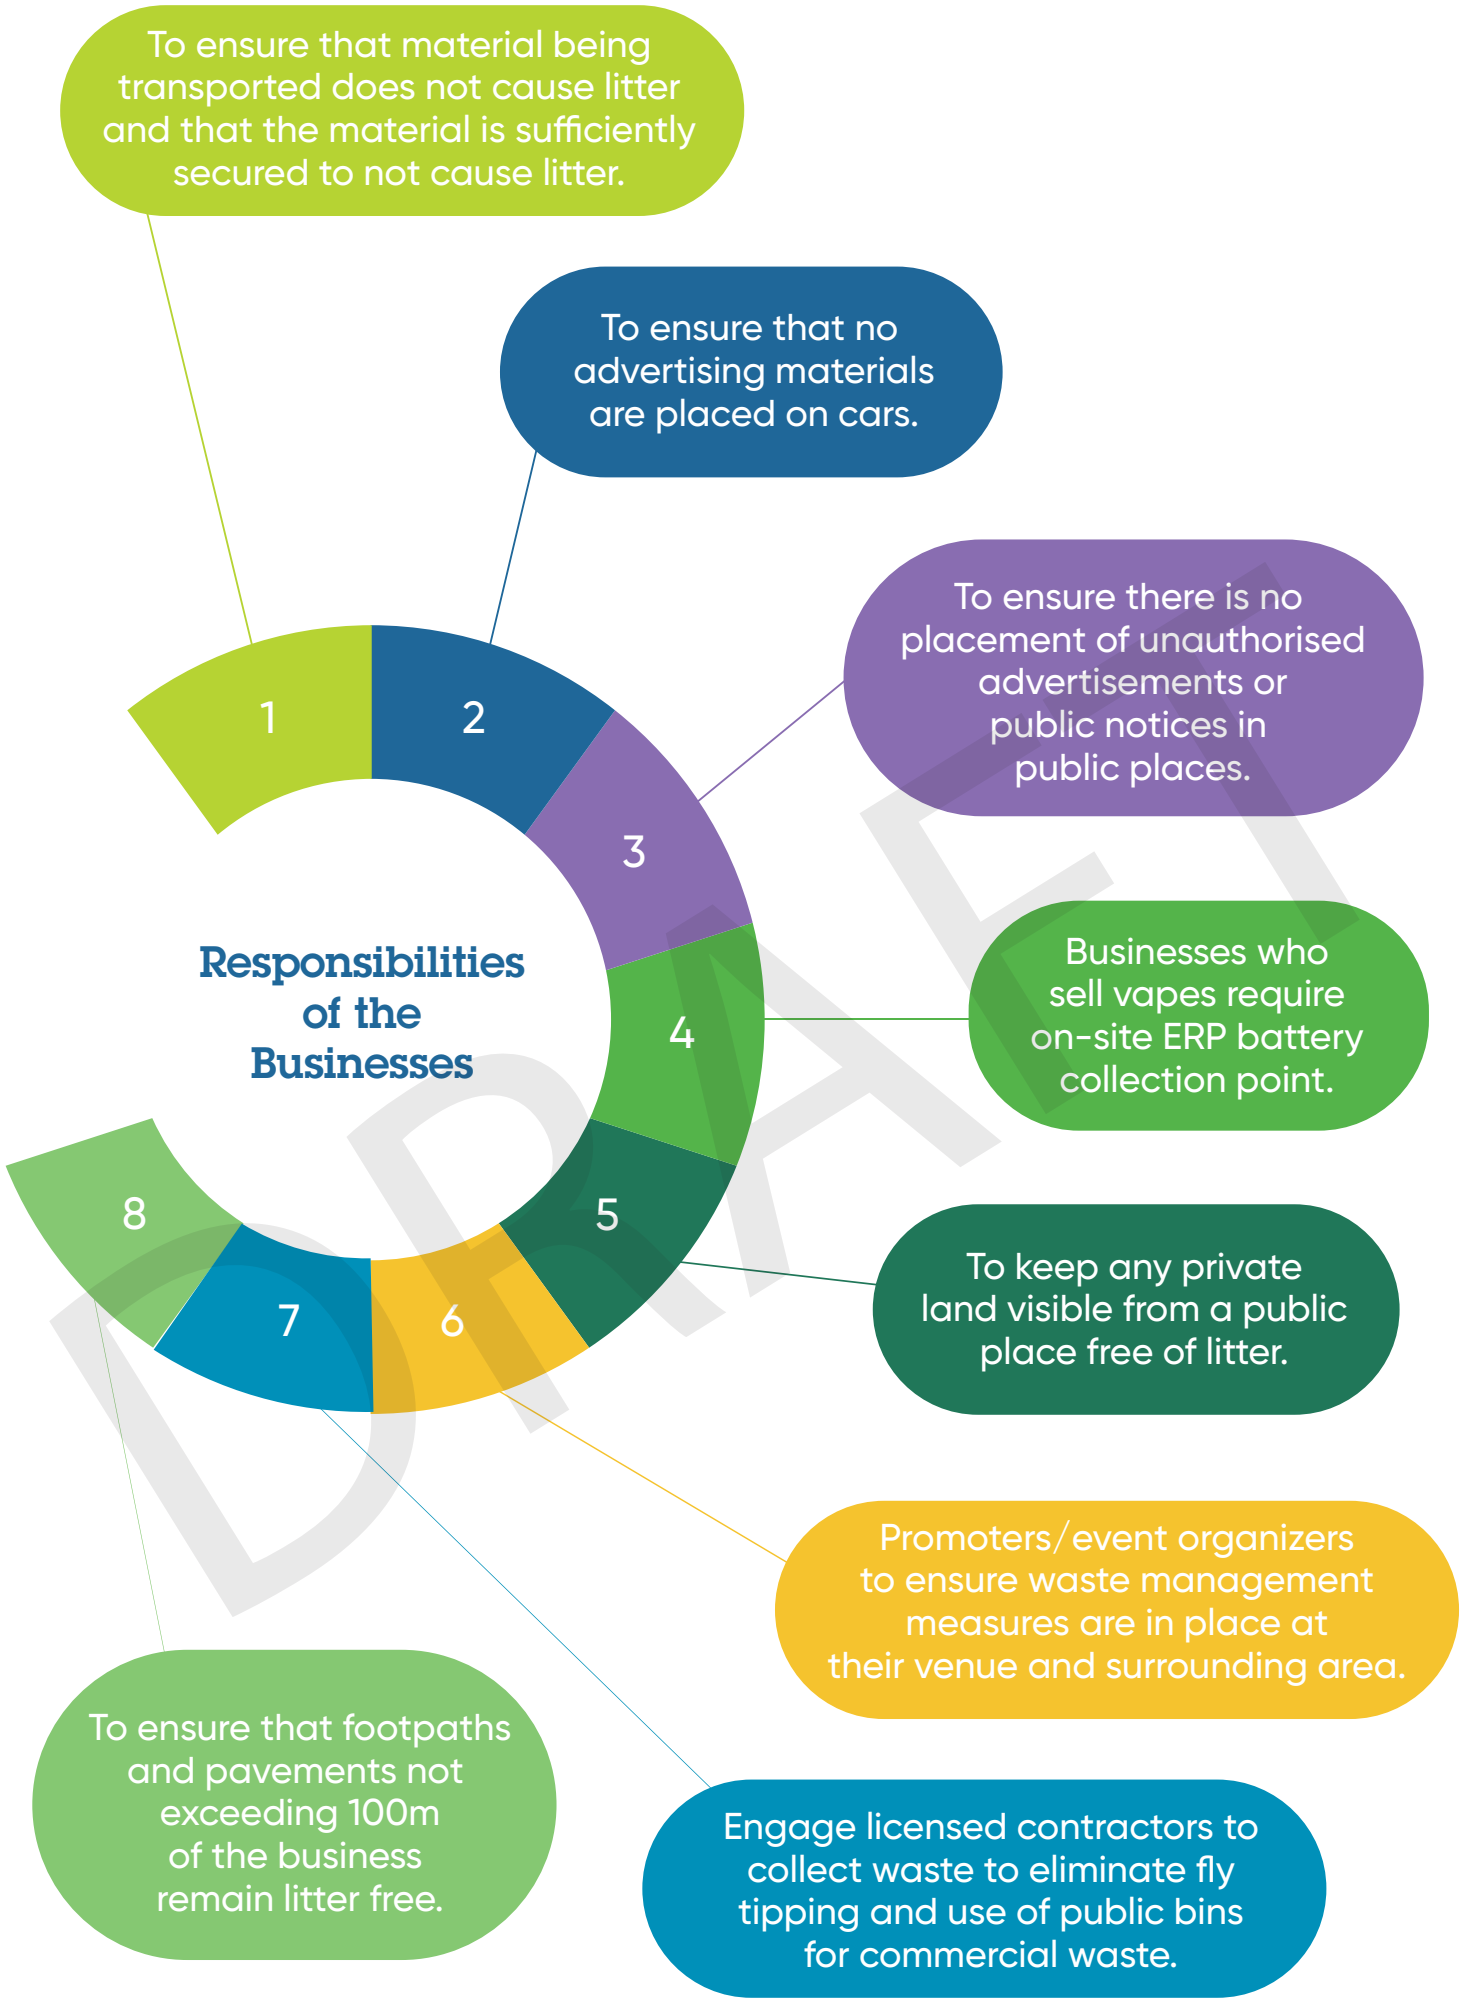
To ensure that material being transported does not cause litter and that the material is sufficiently secured to not cause litter.

To ensure that no advertising materials are placed on cars.

To ensure there is no placement of unauthorised advertisements or public notices in public places.

Businesses who sell vapes require on-site ERP battery collection point.

To keep any private land visible from a public place free of litter.

Promoters/event organizers to ensure waste management measures are in place at their venue and surrounding area.

Engage licensed contractors to collect waste to eliminate fly tipping and use of public bins for commercial waste.

To ensure that footpaths and pavements not exceeding 100m of the business remain litter free.

1
2
3
4
5
6
7
8

Responsibilities of the Businesses

DRAFT